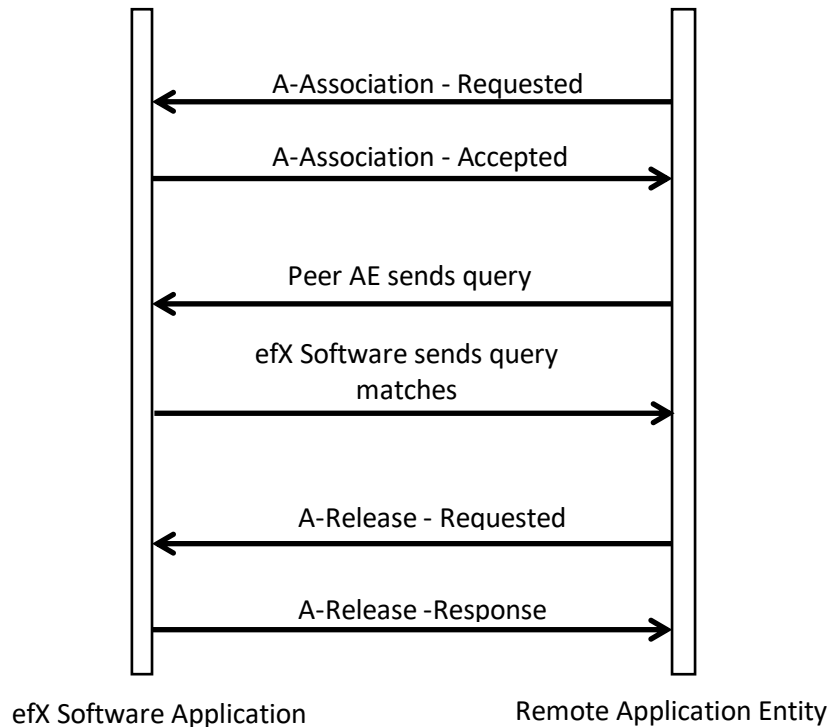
A-Association - Requested

A-Association - Accepted

Peer AE sends query

efX Software sends query matches

A-Release - Requested

A-Release -Response

efX Software Application

Remote Application Entity